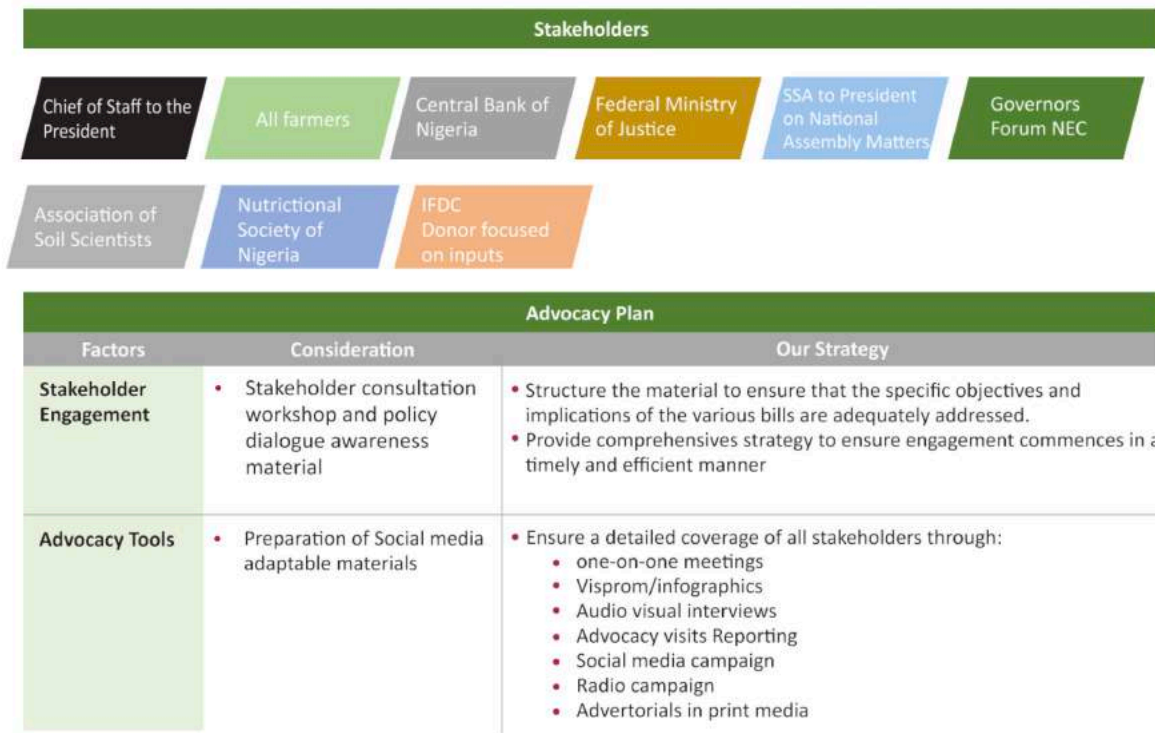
Stakeholders

Chief of Staff to the President

All farmers

Central Bank of Nigeria

Federal Ministry of Justice

SSA to President on National Assembly Matters

Governors Forum NEC

Association of Soil Scientists

Nutritional Society of Nigeria

IFDC Donor focused on inputs

Advocacy Plan

| Factors | Consideration | Our Strategy |
|---|---|---|
| Stakeholder Engagement | • Stakeholder consultation workshop and policy dialogue awareness material | • Structure the material to ensure that the specific objectives and implications of the various bills are adequately addressed. • Provide comprehensives strategy to ensure engagement commences in a timely and efficient manner |
| Advocacy Tools | • Preparation of Social media adaptable materials | • Ensure a detailed coverage of all stakeholders through: • one-on-one meetings • Visprom/infographics • Audio visual interviews • Advocacy visits Reporting • Social media campaign • Radio campaign • Advertorials in print media |